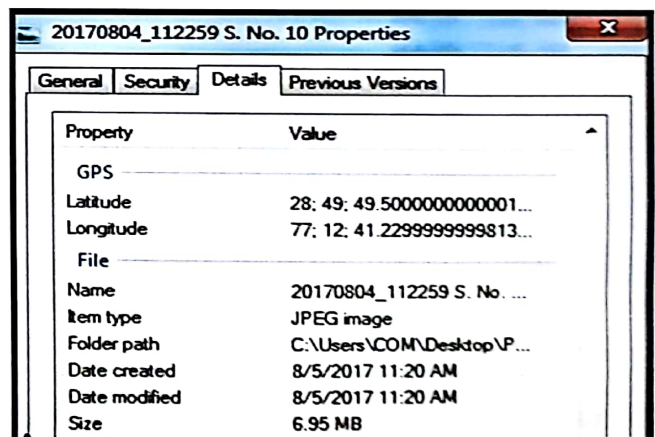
20170804_112259 S. No. 10 Properties

General | Security | Details | Previous Versions

| Property | Value |
|---|---|
| GPS | |
| Latitude | 28; 49; 49.5000000000001... |
| Longitude | 77; 12; 41.2299999999813... |
| File | |
| Name | 20170804_112259 S. No. ... |
| Item type | JPEG image |
| Folder path | C:\Users\COM\Desktop\P... |
| Date created | 8/5/2017 11:20 AM |
| Date modified | 8/5/2017 11:20 AM |
| Size | 6.95 MB |